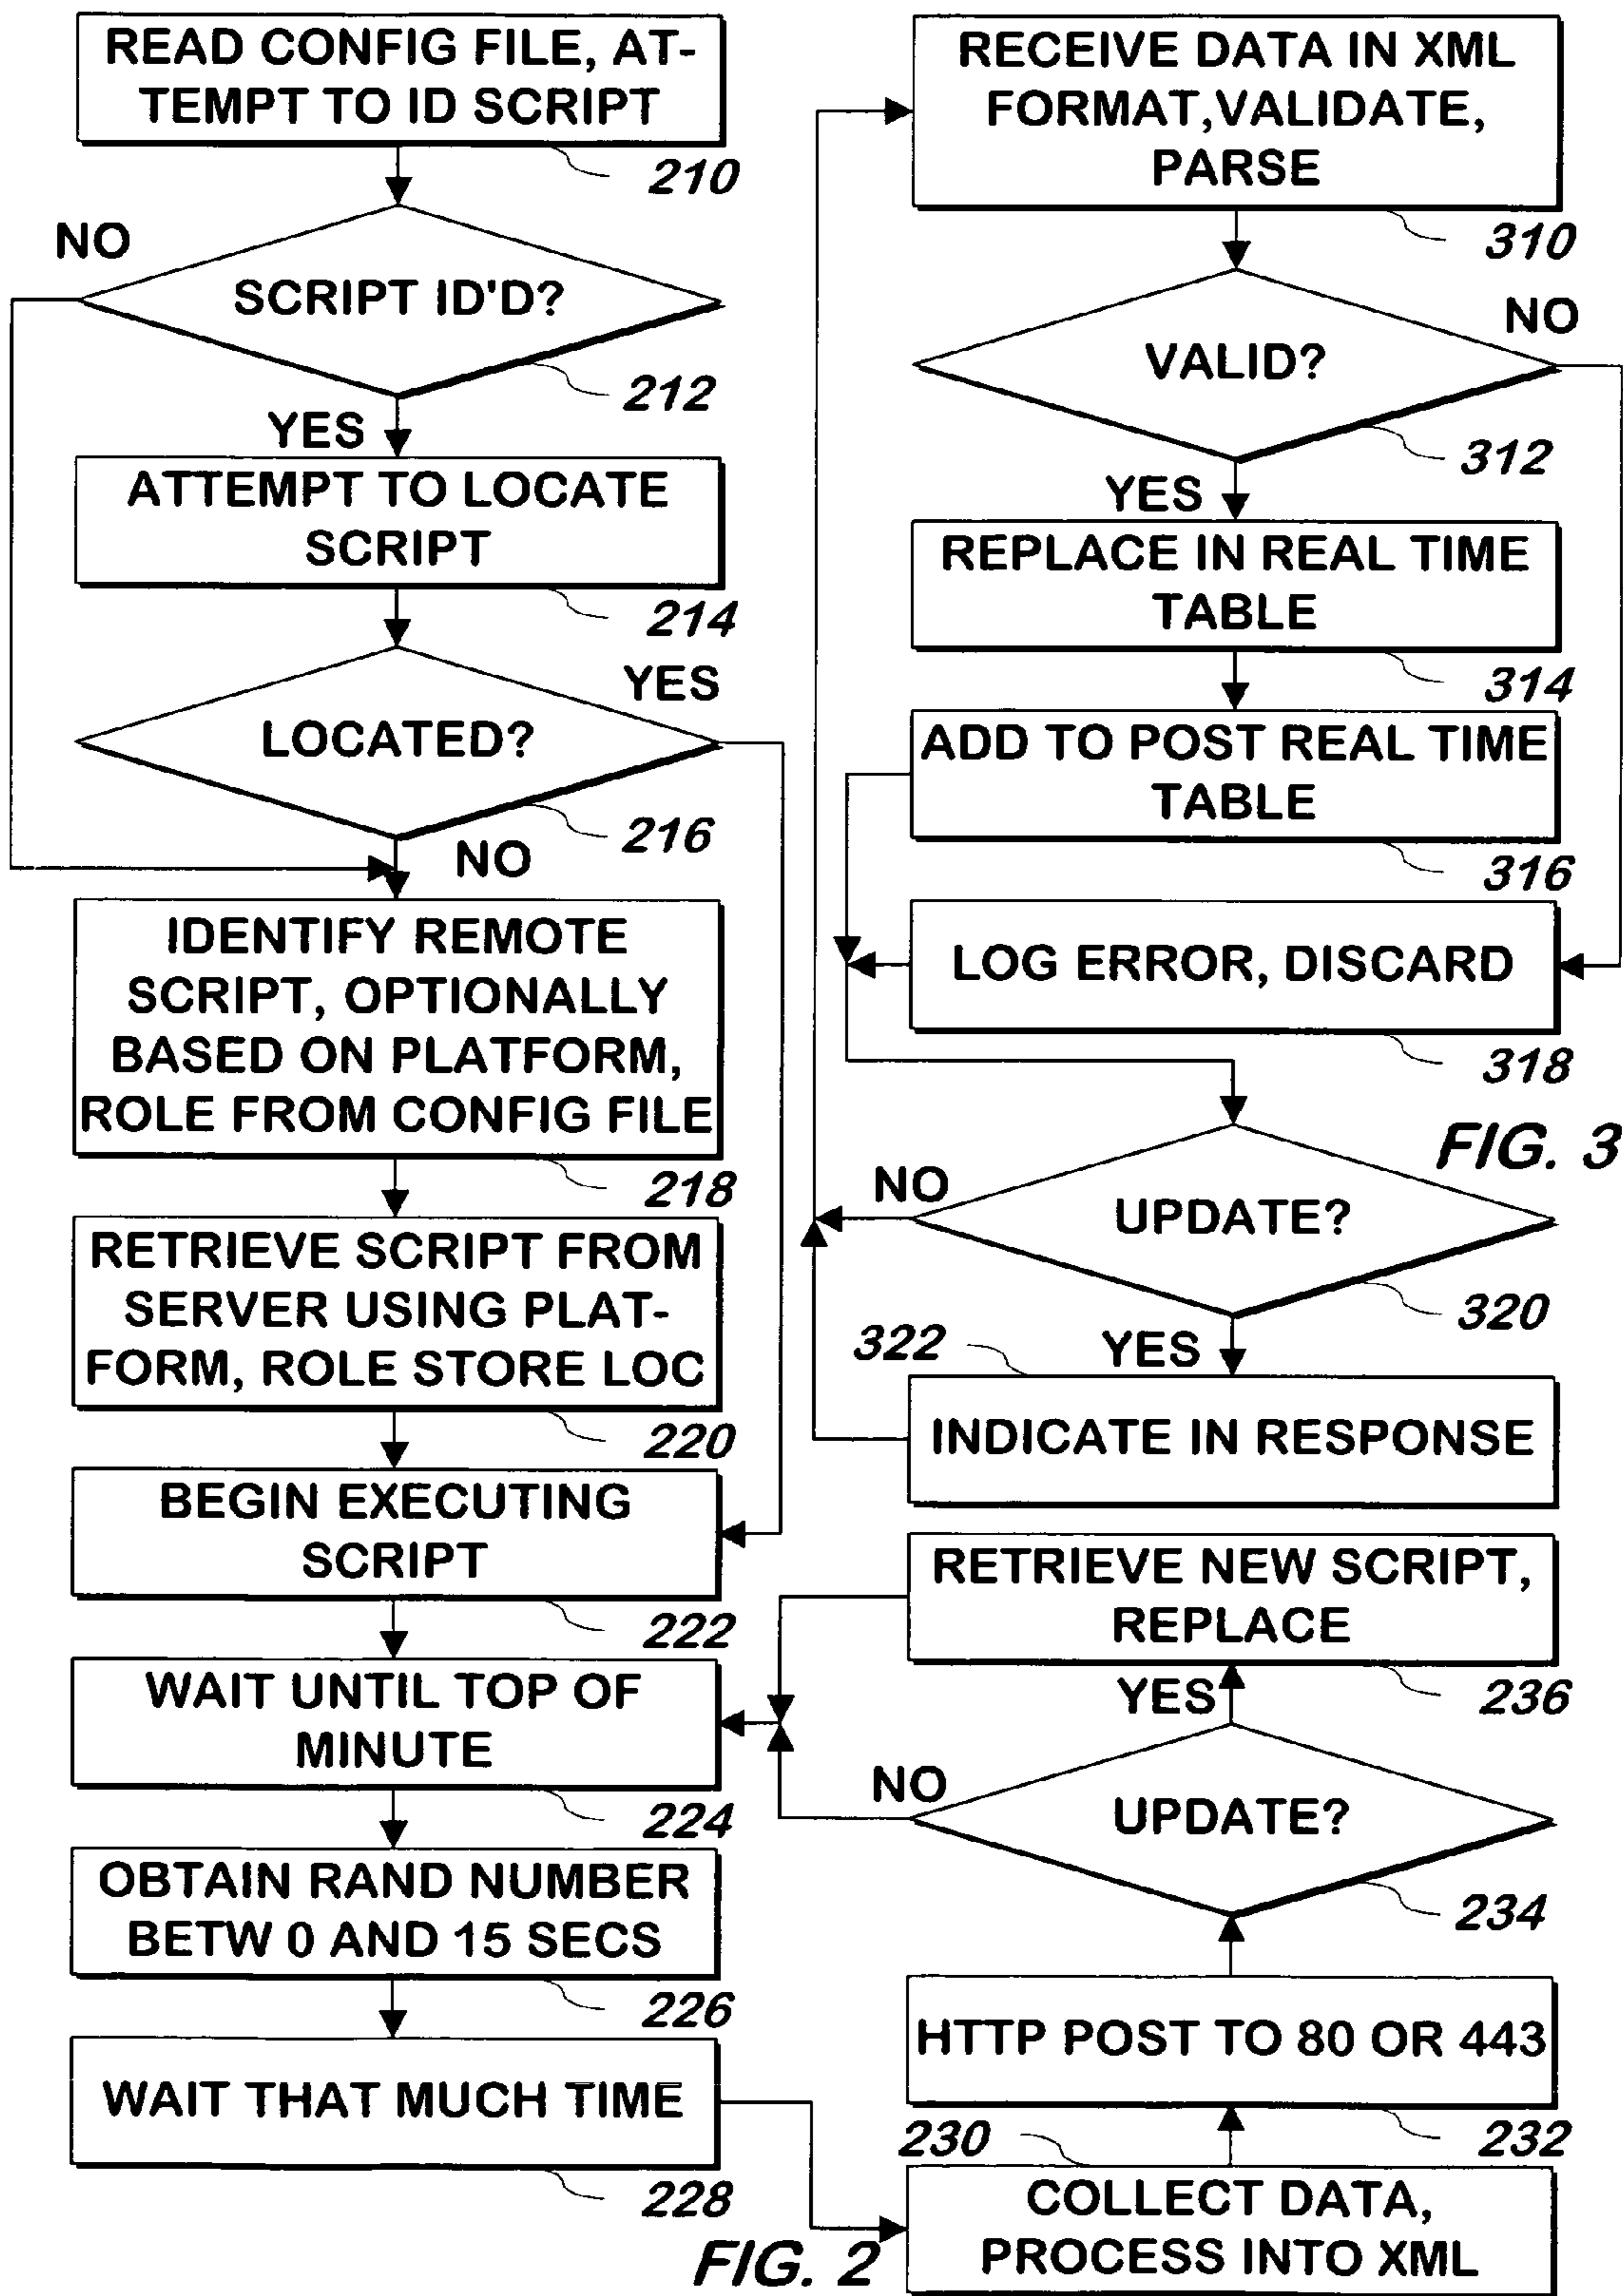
READ CONFIG FILE, ATTEMPT TO ID SCRIPT

210

NO

SCRIPT ID'D?

212

YES

ATTEMPT TO LOCATE SCRIPT

214

YES

LOCATED?

216

NO

IDENTIFY REMOTE SCRIPT, OPTIONALLY BASED ON PLATFORM, ROLE FROM CONFIG FILE

218

RETRIEVE SCRIPT FROM SERVER USING PLATFORM, ROLE STORE LOC

220

BEGIN EXECUTING SCRIPT

222

WAIT UNTIL TOP OF MINUTE

224

OBTAIN RAND NUMBER BETW 0 AND 15 SECS

226

WAIT THAT MUCH TIME

228

FIG. 2

RECEIVE DATA IN XML FORMAT,VALIDATE, PARSE

310

NO

VALID?

312

YES

REPLACE IN REAL TIME TABLE

314

ADD TO POST REAL TIME TABLE

316

LOG ERROR, DISCARD

318

FIG. 3

NO

UPDATE?

320

322

YES

INDICATE IN RESPONSE

RETRIEVE NEW SCRIPT, REPLACE

YES

236

NO

UPDATE?

234

HTTP POST TO 80 OR 443

230

232

COLLECT DATA, PROCESS INTO XML